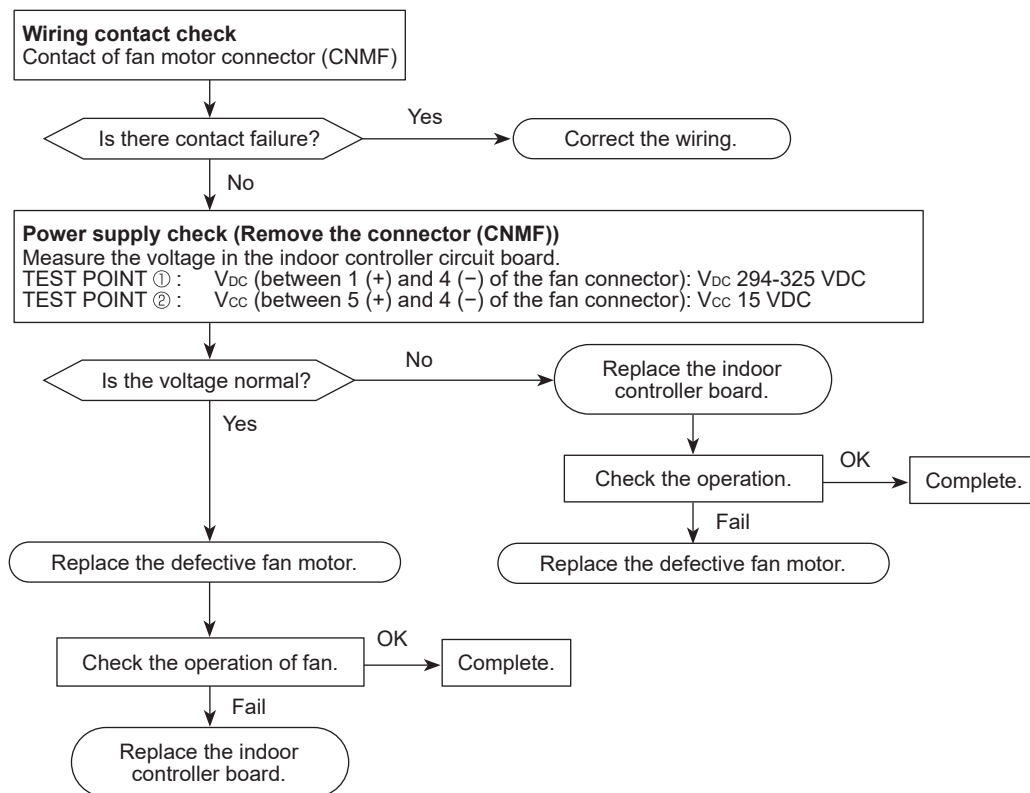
**Wiring contact check**
Contact of fan motor connector (CNMF)

Is there contact failure?

Yes

Correct the wiring.

No

**Power supply check (Remove the connector (CNMF))**
Measure the voltage in the indoor controller circuit board.
TEST POINT ① : $V_{DC}$ (between 1 (+) and 4 (−) of the fan connector): $V_{DC}$ 294-325 VDC
TEST POINT ② : $V_{CC}$ (between 5 (+) and 4 (−) of the fan connector): $V_{CC}$ 15 VDC

Is the voltage normal?

No

Replace the indoor controller board.

Check the operation.

OK

Complete.

Fail

Replace the defective fan motor.

Yes

Replace the defective fan motor.

Check the operation of fan.

OK

Complete.

Fail

Replace the indoor controller board.